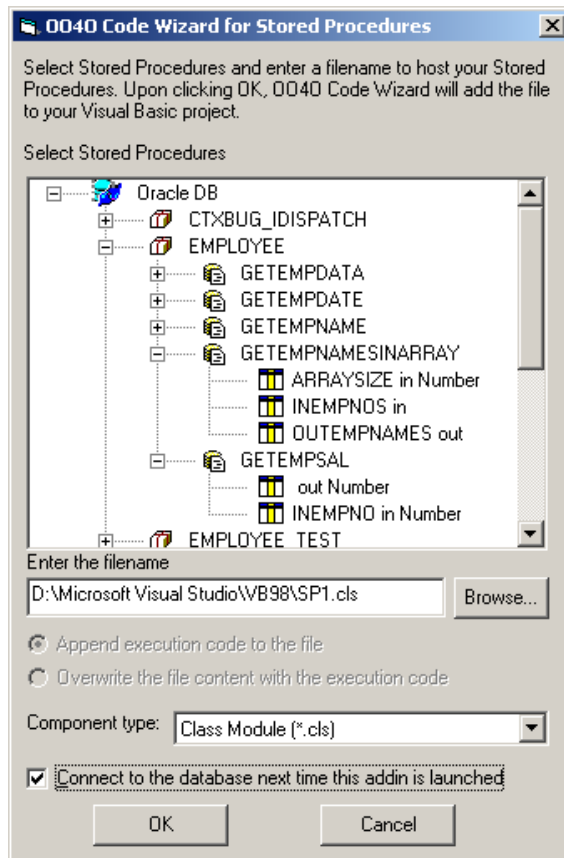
OO40 Code Wizard for Stored Procedures

Select Stored Procedures and enter a filename to host your Stored Procedures. Upon clicking OK, OO40 Code Wizard will add the file to your Visual Basic project.

Select Stored Procedures

Oracle DB
CTXBUG_IDISPATCH
EMPLOYEE
GETEMPDATA
GETEMPDATE
GETEMPNAME
GETEMPNAMESINARRAY
ARRAYSIZE in Number
INEMPNOS in
OUTEMPNAMES out
GETEMPSAL
out Number
INEMPNO in Number
EMPLOYEE_TEST

Enter the filename
D:\Microsoft Visual Studio\VB98\SP1.cls
Browse...

Append execution code to the file
Overwrite the file content with the execution code

Component type: Class Module (*.cls)

Connect to the database next time this addin is launched

OK
Cancel